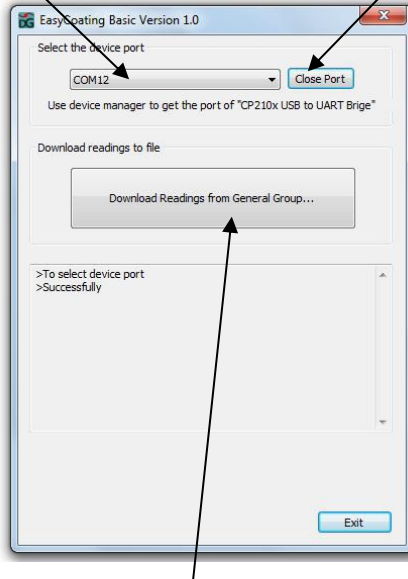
EasyCoating Basic Version 1.0

Select the device port

COM12

Close Port

Use device manager to get the port of "CP210x USB to UART Brige"

Download readings to file

Download Readings from General Group...

>To select device port
>Successfully

Exit